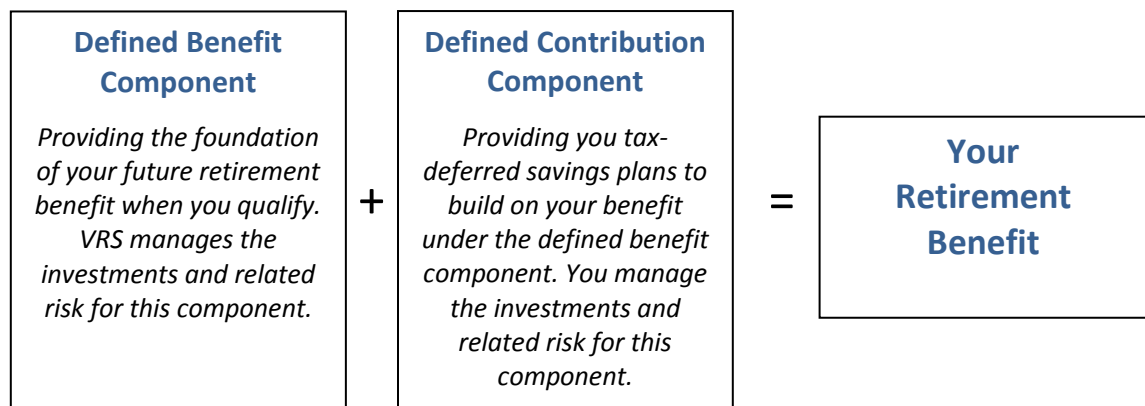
Defined Benefit Component

Providing the foundation of your future retirement benefit when you qualify. VRS manages the investments and related risk for this component.

+

Defined Contribution Component

Providing you tax-deferred savings plans to build on your benefit under the defined benefit component. You manage the investments and related risk for this component.

=

Your Retirement Benefit